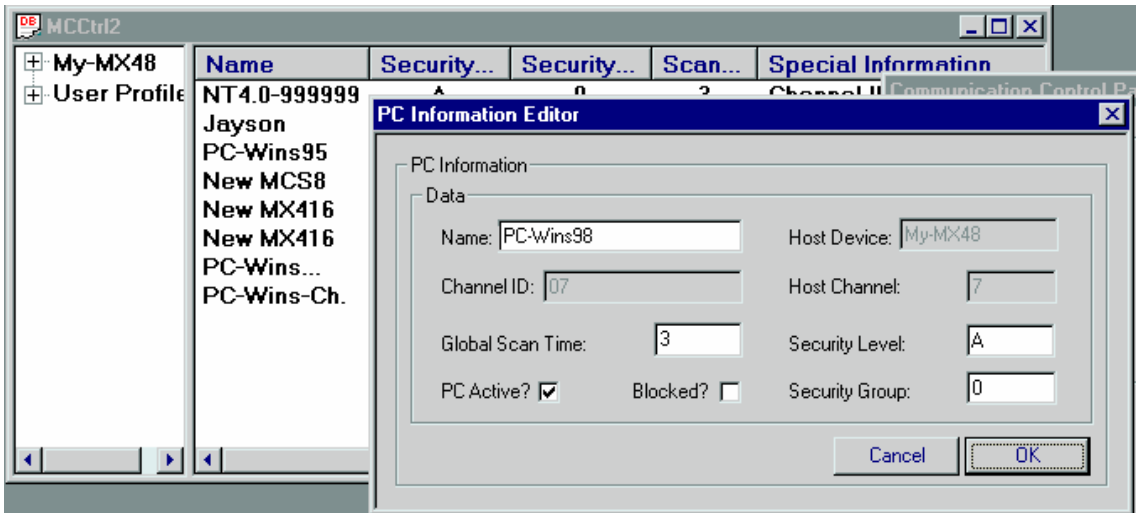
MCCtrl2

My-MX48
User Profile

| Name | Security... | Security... | Scan... | Special Information |
|---|---|---|---|---|
| NT4.0-999999 | A | 0 | 3 | Channel I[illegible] |
| Jayson | | | | |
| PC-Wins95 | | | | |
| New MCS8 | | | | |
| New MX416 | | | | |
| New MX416 | | | | |
| PC-Wins... | | | | |
| PC-Wins-Ch. | | | | |

Communication Control Pa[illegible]

PC Information Editor

PC Information
Data
Name: PC-Wins98
Host Device: My-MX48
Channel ID: 07
Host Channel: 7
Global Scan Time: 3
Security Level: A
PC Active?
Blocked?
Security Group: 0
Cancel
OK